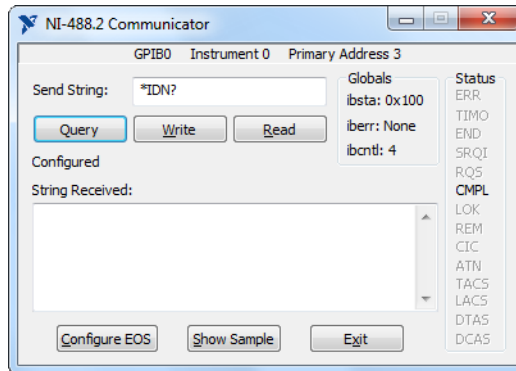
NI-488.2 Communicator

GPIB0 Instrument 0 Primary Address 3

Send String: *IDN?

Query Write Read

Configured

String Received:

Globals
ibsta: 0x100
iberr: None
ibcntl: 4

Status
ERR
TIMO
END
SRQI
RQS
CMPL
LOK
REM
CIC
ATN
TACS
LACS
DTAS
DCAS

Configure EOS Show Sample Exit